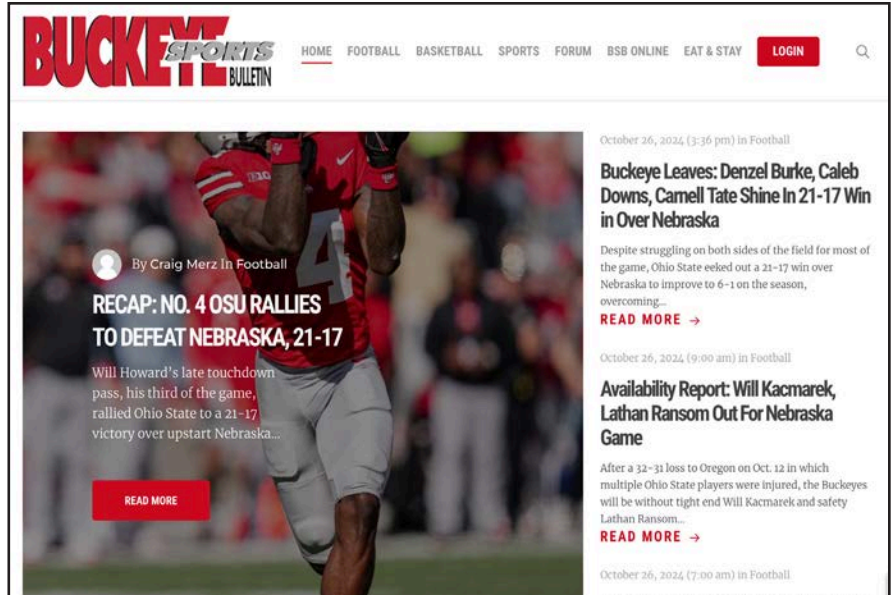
BUCKEYE SPORTS BULLETIN

HOME FOOTBALL BASKETBALL SPORTS FORUM BSB ONLINE EAT & STAY LOGIN

By Craig Merz In Football

RECAP: NO. 4 OSU RALLIES TO DEFEAT NEBRASKA, 21-17

Will Howard's late touchdown pass, his third of the game, rallied Ohio State to a 21-17 victory over upstart Nebraska...

READ MORE

October 26, 2024 (3:36 pm) in Football

Buckeye Leaves: Denzel Burke, Caleb Downs, Carnell Tate Shine In 21-17 Win in Over Nebraska

Despite struggling on both sides of the field for most of the game, Ohio State eeked out a 21-17 win over Nebraska to improve to 6-1 on the season, overcoming...

READ MORE →

October 26, 2024 (9:00 am) in Football

Availability Report: Will Kacmarek, Lathan Ransom Out For Nebraska Game

After a 32-31 loss to Oregon on Oct. 12 in which multiple Ohio State players were injured, the Buckeyes will be without tight end Will Kacmarek and safety Lathan Ransom...

READ MORE →

October 26, 2024 (7:00 am) in Football